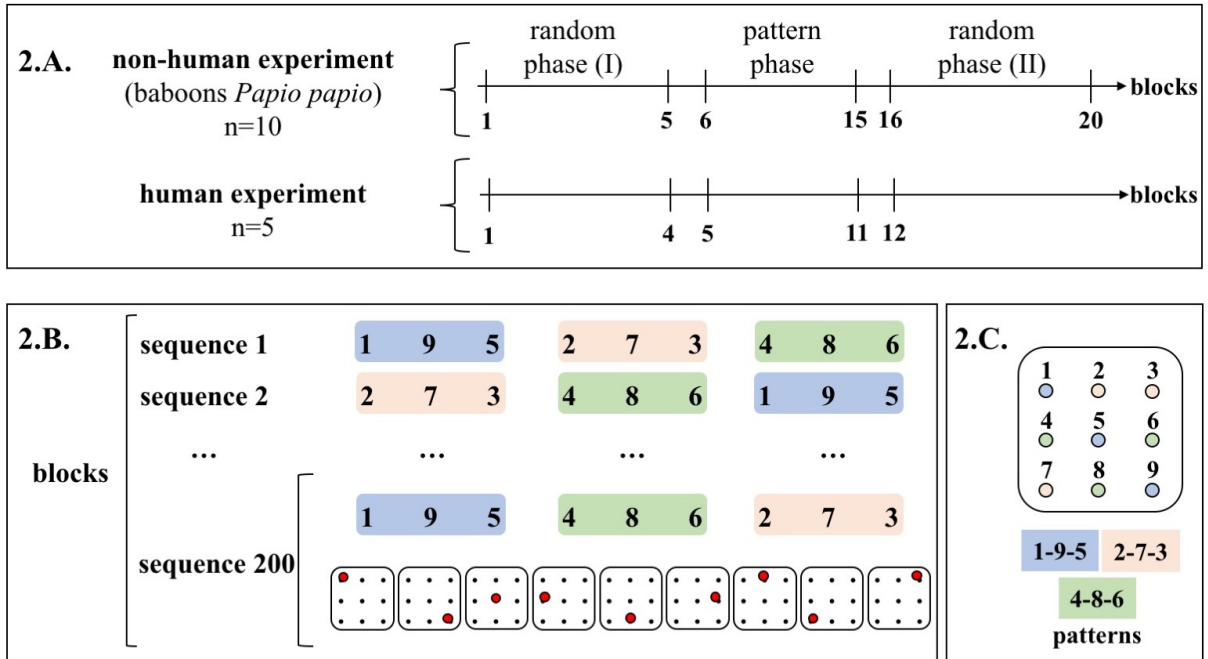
2.A.

non-human experiment
(baboons *Papio papio*)
n=10

random phase (I)

pattern phase

random phase (II)

blocks

1 5 6 15 16 20

human experiment
n=5

blocks

1 4 5 11 12

2.B.

sequence 1

| 1 9 5 | 2 7 3 | 4 8 6 |
|---|---|---|

sequence 2

| 2 7 3 | 4 8 6 | 1 9 5 |
|---|---|---|

blocks

... ... ... ...

sequence 200

| 1 9 5 | 4 8 6 | 2 7 3 |
|---|---|---|

2.C.

1 2 3
4 5 6
7 8 9

1-9-5 2-7-3
4-8-6
patterns